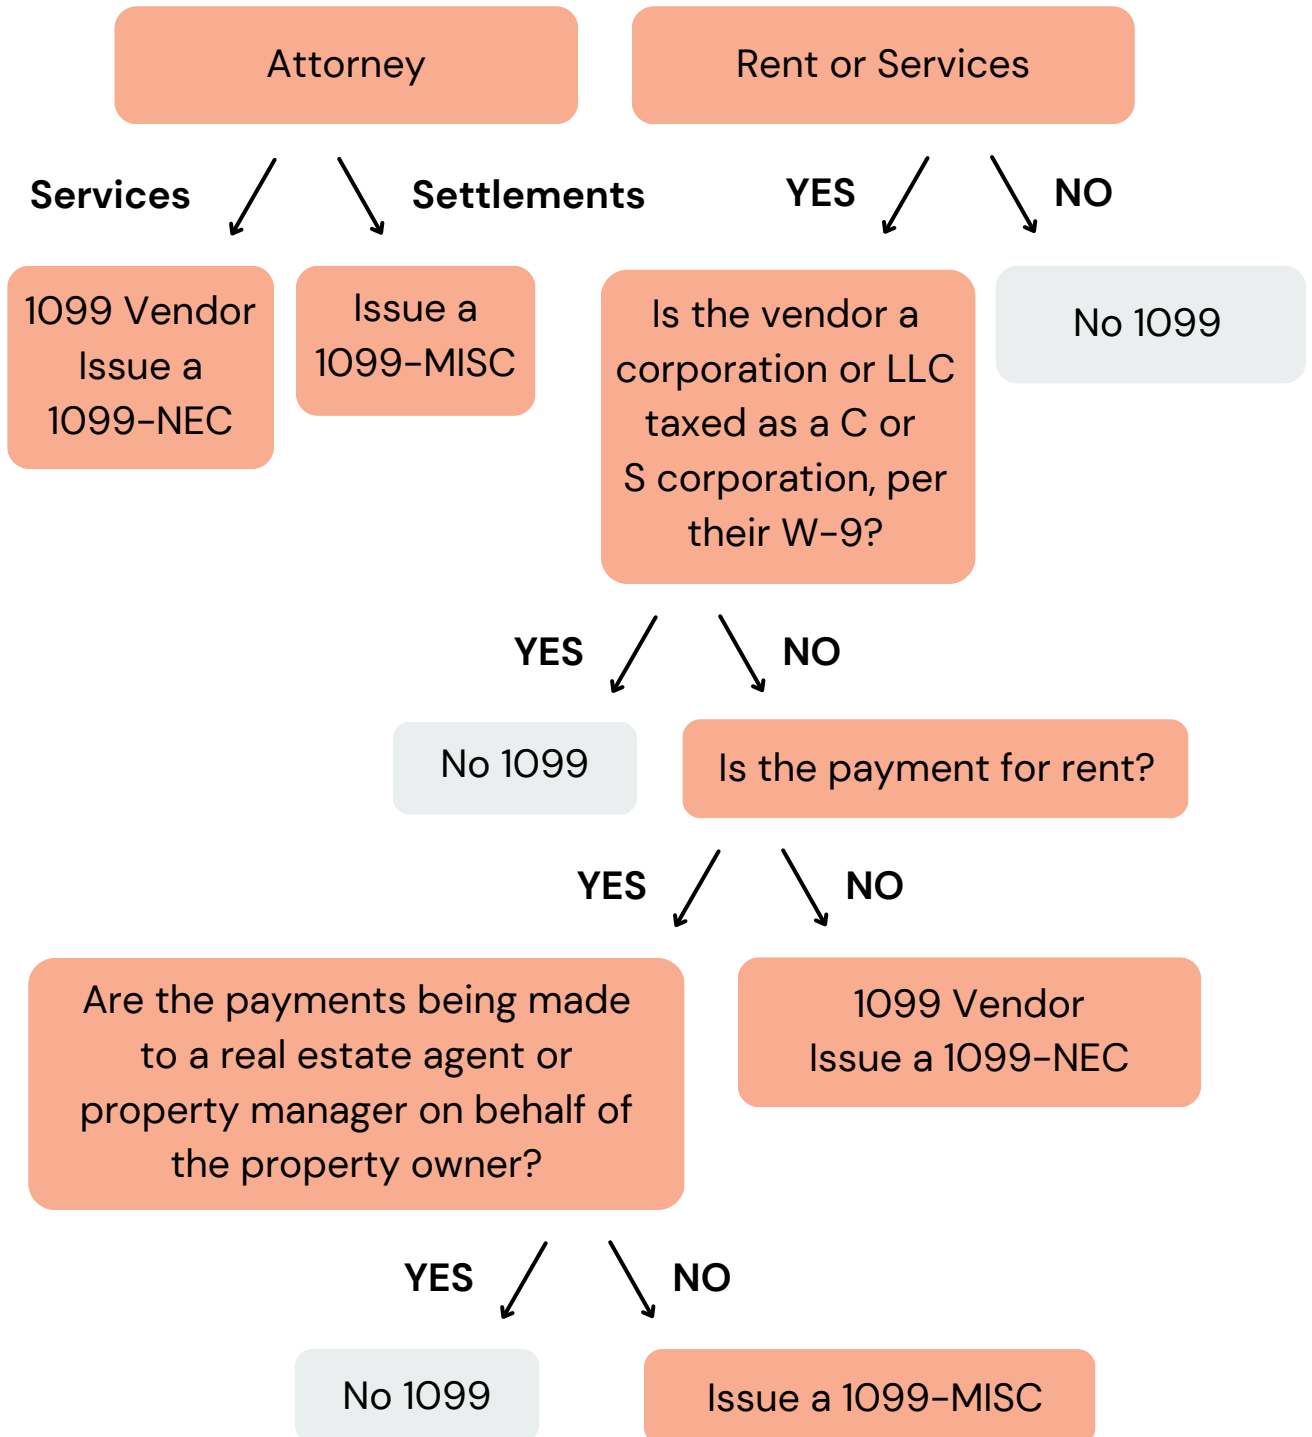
Attorney

Rent or Services

Services

Settlements

YES

NO

1099 Vendor Issue a 1099-NEC

Issue a 1099-MISC

Is the vendor a corporation or LLC taxed as a C or S corporation, per their W-9?

No 1099

YES

NO

No 1099

Is the payment for rent?

YES

NO

Are the payments being made to a real estate agent or property manager on behalf of the property owner?

1099 Vendor Issue a 1099-NEC

YES

NO

No 1099

Issue a 1099-MISC